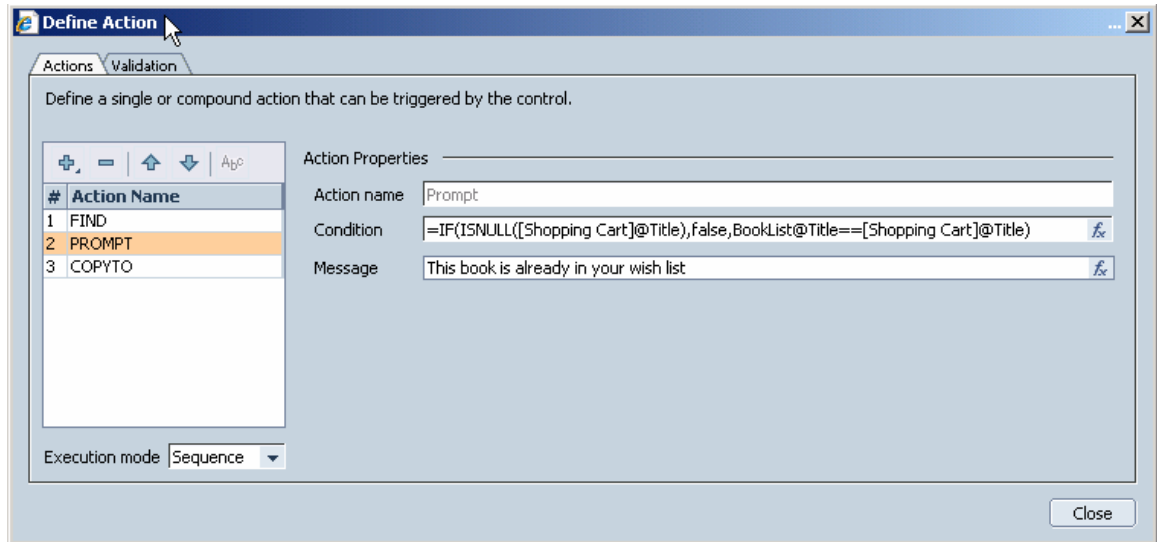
Define Action

...

Actions
Validation

Define a single or compound action that can be triggered by the control.

| # | Action Name |
|---|---|
| 1 | FIND |
| 2 | PROMPT |
| 3 | COPYTO |

Execution mode Sequence

Action Properties

Action name Prompt

Condition =IF(ISNULL([Shopping Cart]@Title),false,BookList@Title==[Shopping Cart]@Title)

Message This book is already in your wish list

Close